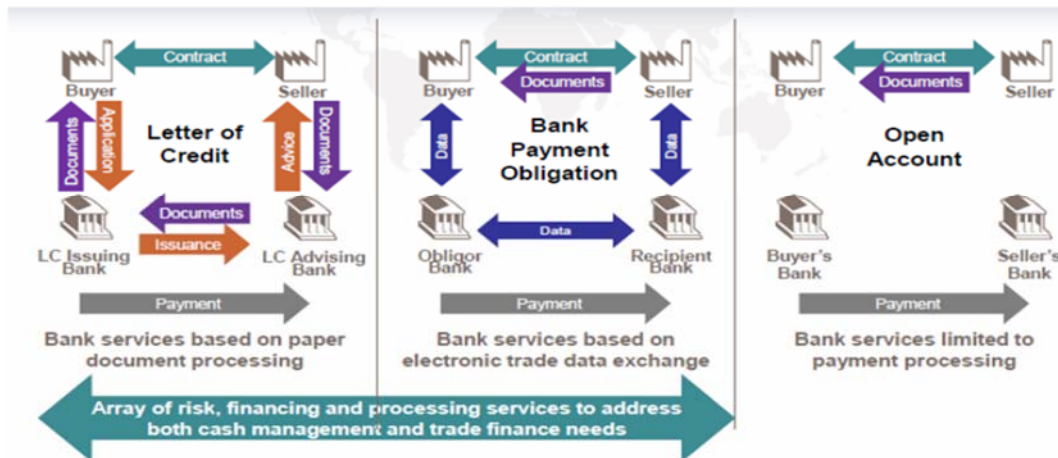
Contract

Buyer

Seller

Documents

Application

Advice

Documents

Letter of Credit

Documents

Issuance

LC Issuing Bank

LC Advising Bank

Payment

Bank services based on paper document processing

Contract

Documents

Buyer

Seller

Data

Bank Payment Obligation

Data

Data

Obligor Bank

Recipient Bank

Payment

Bank services based on electronic trade data exchange

Contract

Documents

Buyer

Seller

Open Account

Buyer's Bank

Seller's Bank

Payment

Bank services limited to payment processing

Array of risk, financing and processing services to address both cash management and trade finance needs